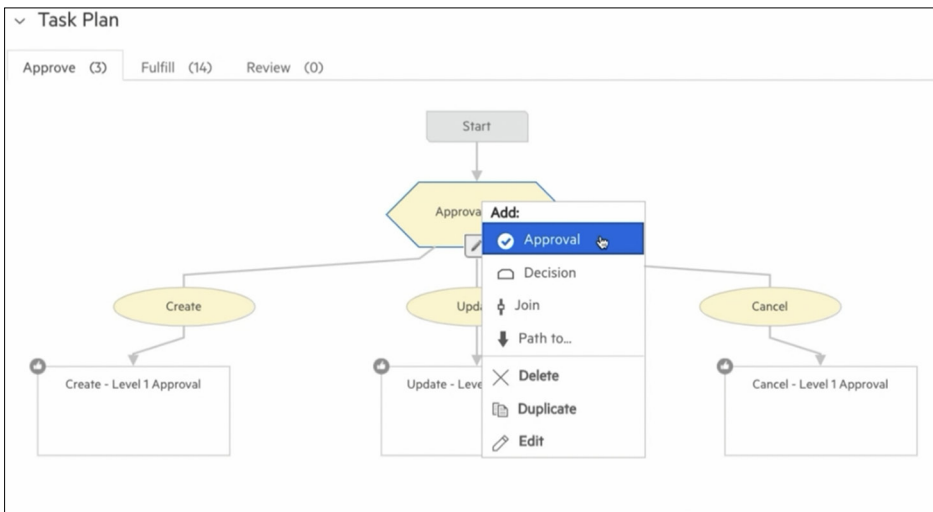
Task Plan

Approve (3) Fulfill (14) Review (0)

Start

Approva

Add:

Approval

Decision

Join

Path to...

Delete

Duplicate

Edit

Create

Upda

Cancel

Create - Level 1 Approval

Update - Leve

Cancel - Level 1 Approval